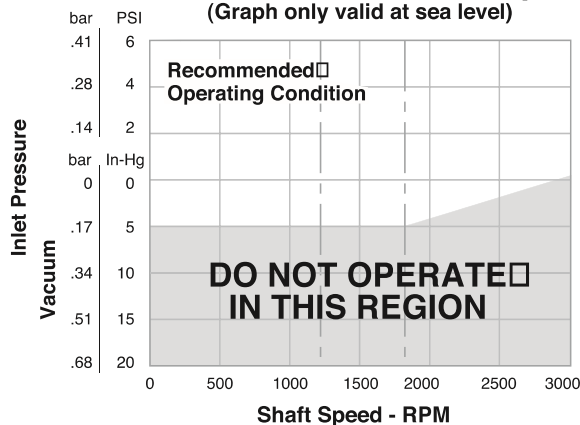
(Graph only valid at sea level)

bar PSI
.41 6
.28 4
.14 2

bar In-Hg
0 0
.17 5
.34 10
.51 15
.68 20

Inlet Pressure

Vacuum

Recommended
Operating Condition

DO NOT OPERATE
IN THIS REGION

0 500 1000 1500 2000 2500 3000

Shaft Speed - RPM